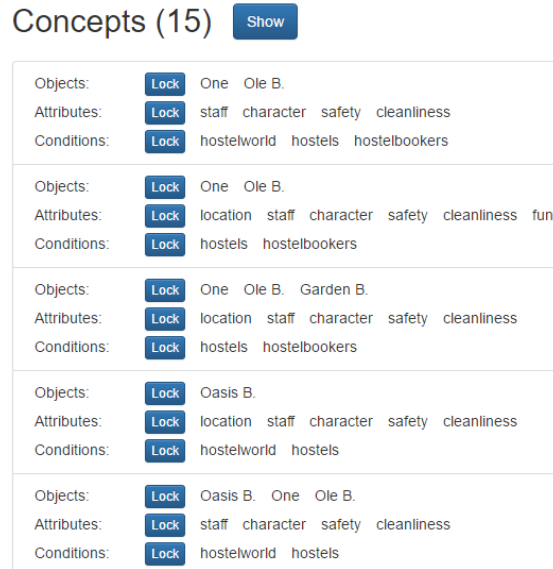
Concepts (15) Show

Objects: Lock One Ole B.
Attributes: Lock staff character safety cleanliness
Conditions: Lock hostelworld hostels hostelbookers

Objects: Lock One Ole B.
Attributes: Lock location staff character safety cleanliness fun
Conditions: Lock hostels hostelbookers

Objects: Lock One Ole B. Garden B.
Attributes: Lock location staff character safety cleanliness
Conditions: Lock hostels hostelbookers

Objects: Lock Oasis B.
Attributes: Lock location staff character safety cleanliness
Conditions: Lock hostelworld hostels

Objects: Lock Oasis B. One Ole B.
Attributes: Lock staff character safety cleanliness
Conditions: Lock hostelworld hostels